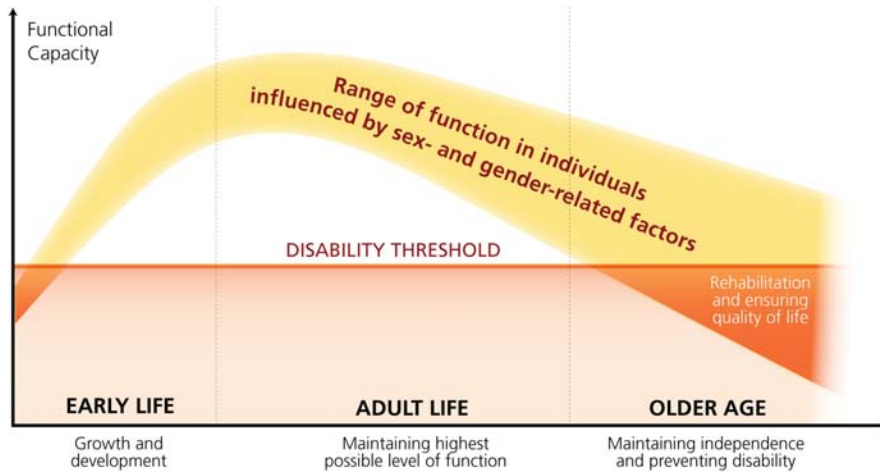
Functional Capacity

Range of function in individuals influenced by sex- and gender-related factors

DISABILITY THRESHOLD

Rehabilitation and ensuring quality of life

EARLY LIFE

ADULT LIFE

OLDER AGE

Growth and development

Maintaining highest possible level of function

Maintaining independence and preventing disability